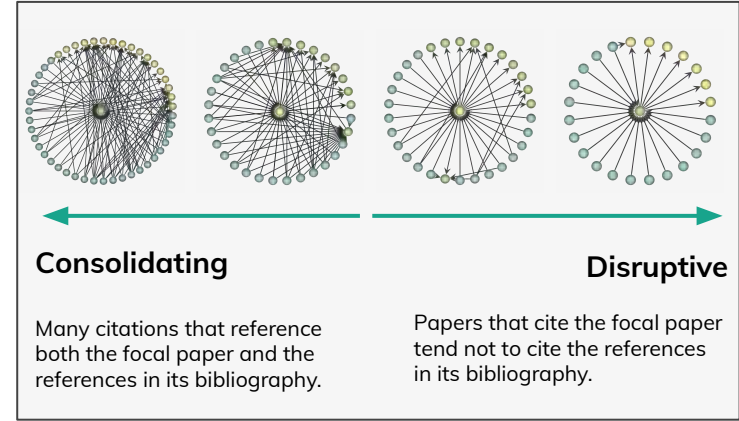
Consolidating

Disruptive

Many citations that reference both the focal paper and the references in its bibliography.

Papers that cite the focal paper tend not to cite the references in its bibliography.